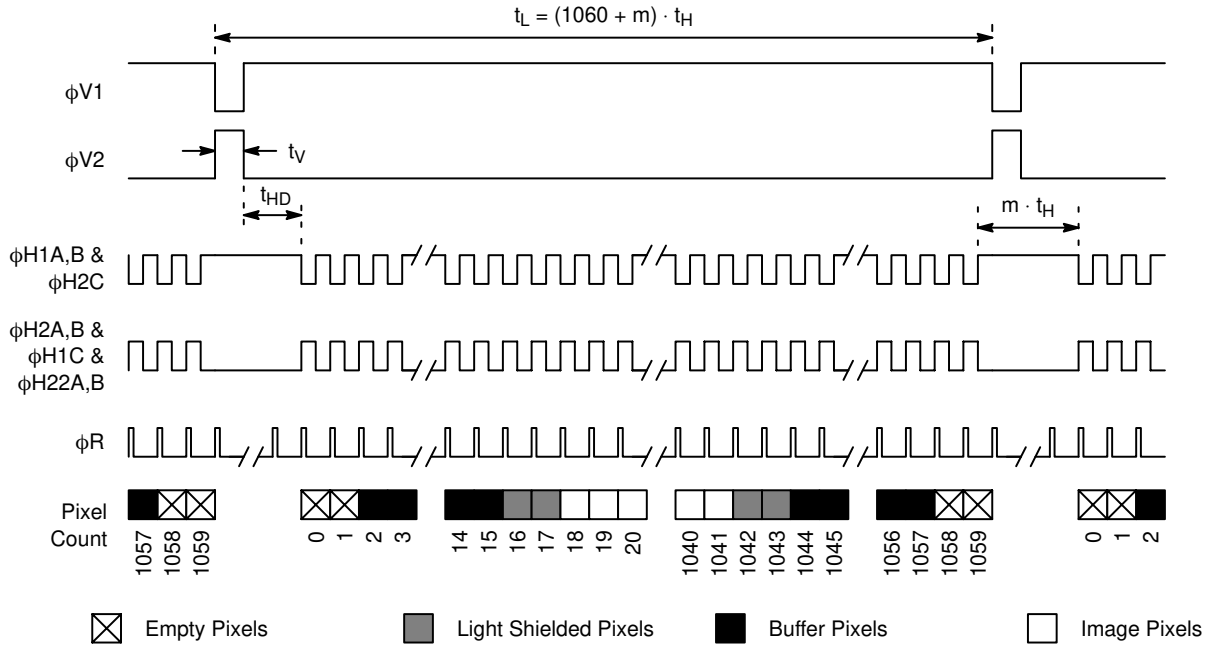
$t_L = (1060 + m) \cdot t_H$

ϕV1

ϕV2

$t_V$

$t_{HD}$

$m \cdot t_H$

ϕH1A,B & ϕH2C

ϕH2A,B & ϕH1C & ϕH22A,B

ϕR

Pixel Count

1057 1058 1059

0 1 2 3

14 15 16 17 18 19 20

1040 1041 1042 1043 1044 1045

1056 1057 1058 1059

0 1 2

Empty Pixels

Light Shielded Pixels

Buffer Pixels

Image Pixels